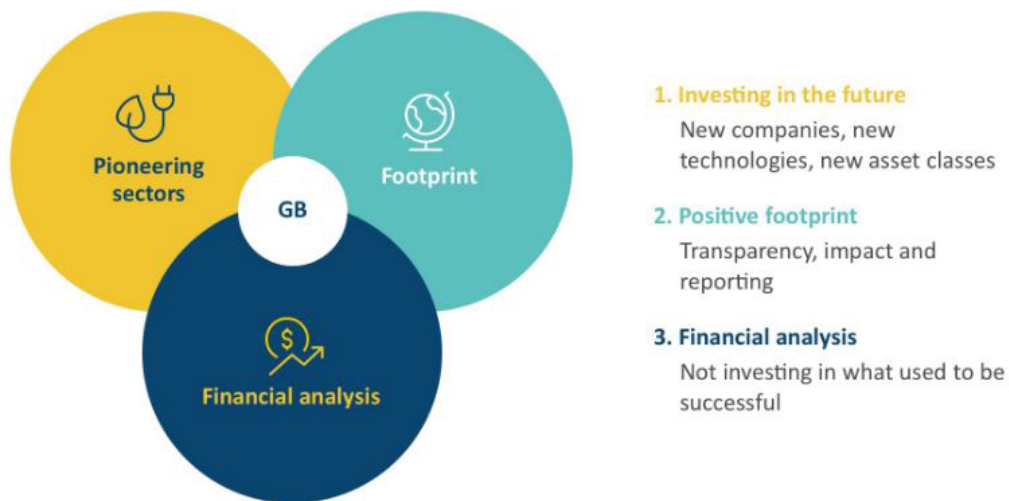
Pioneering sectors

Footprint

GB

Financial analysis

1. Investing in the future

New companies, new technologies, new asset classes

2. Positive footprint

Transparency, impact and reporting

3. Financial analysis

Not investing in what used to be successful